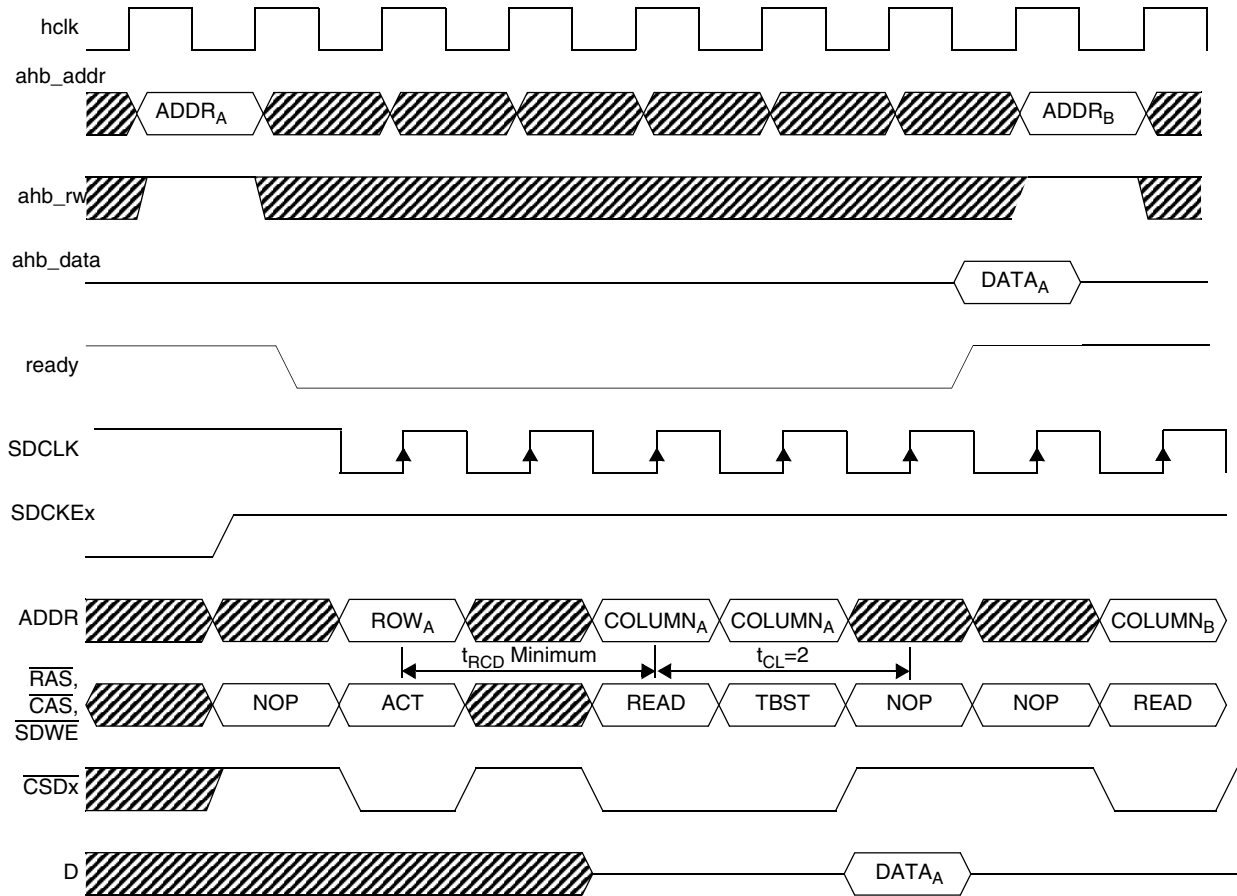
hclk

ahb_addr

$ADDR_A$

$ADDR_B$

ahb_rw

ahb_data

$DATA_A$

ready

SDCLK

SDCKEx

ADDR

$ROW_A$

$COLUMN_A$

$COLUMN_A$

$COLUMN_B$

$t_{RCD}$ Minimum

$t_{CL}$=2

$\overline{RAS}$, $\overline{CAS}$, $\overline{SDWE}$

NOP

ACT

READ

TBST

NOP

NOP

READ

$\overline{CSDx}$

D

$DATA_A$